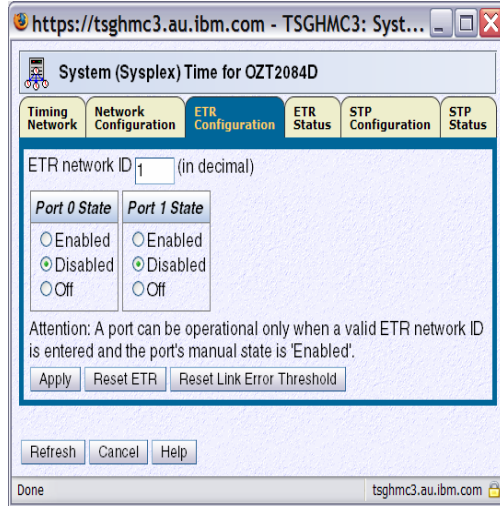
https://tsghmc3.au.ibm.com - TSGHMC3: Syst...

System (Sysplex) Time for OZT2084D

Timing Network
Network Configuration
ETR Configuration
ETR Status
STP Configuration
STP Status

ETR network ID 1 (in decimal)

| Port 0 State | Port 1 State |
|---|---|
| Enabled | Enabled |
| Disabled | Disabled |
| Off | Off |

Attention: A port can be operational only when a valid ETR network ID is entered and the port's manual state is 'Enabled'.

Apply
Reset ETR
Reset Link Error Threshold

Refresh
Cancel
Help

Done
tsghmc3.au.ibm.com